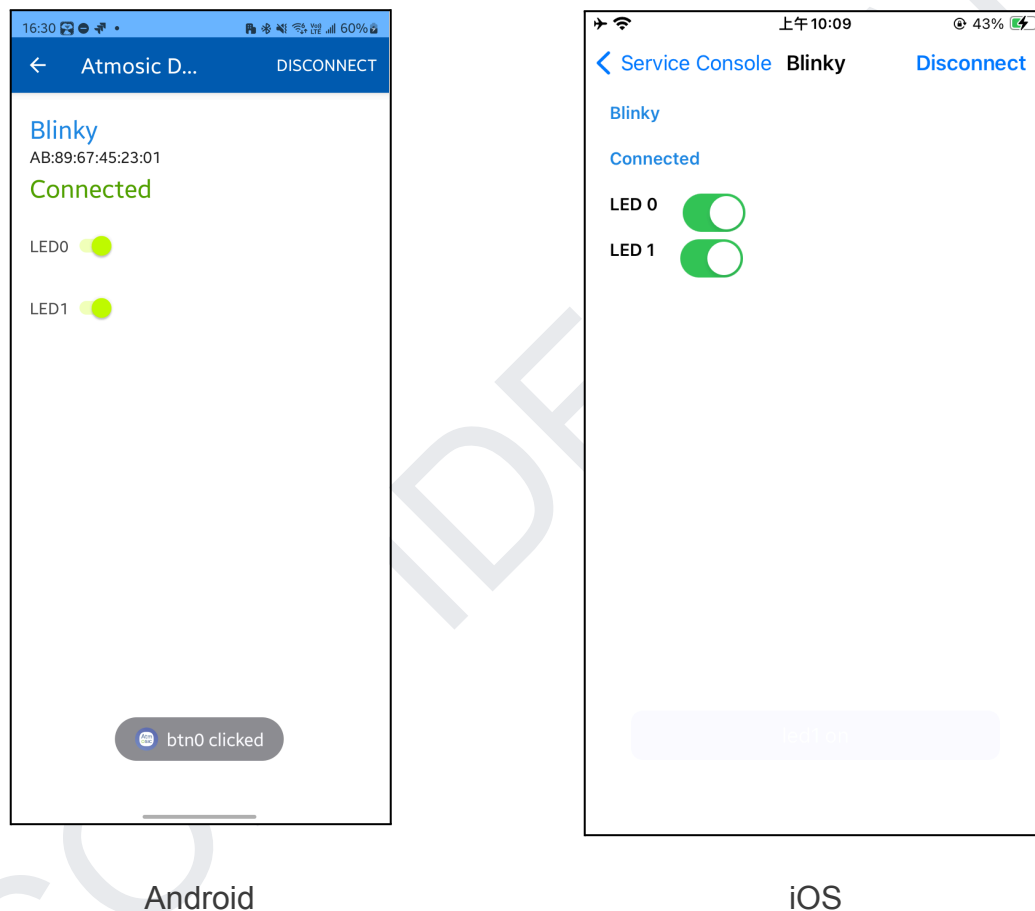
16:30 60%

← Atmosic D... DISCONNECT

Blinky
AB:89:67:45:23:01
Connected

LED0

LED1

btn0 clicked

Android

上午10:09 43%

< Service Console Blinky Disconnect

Blinky

Connected

LED 0

LED 1

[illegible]

iOS

CONFIDENTIAL